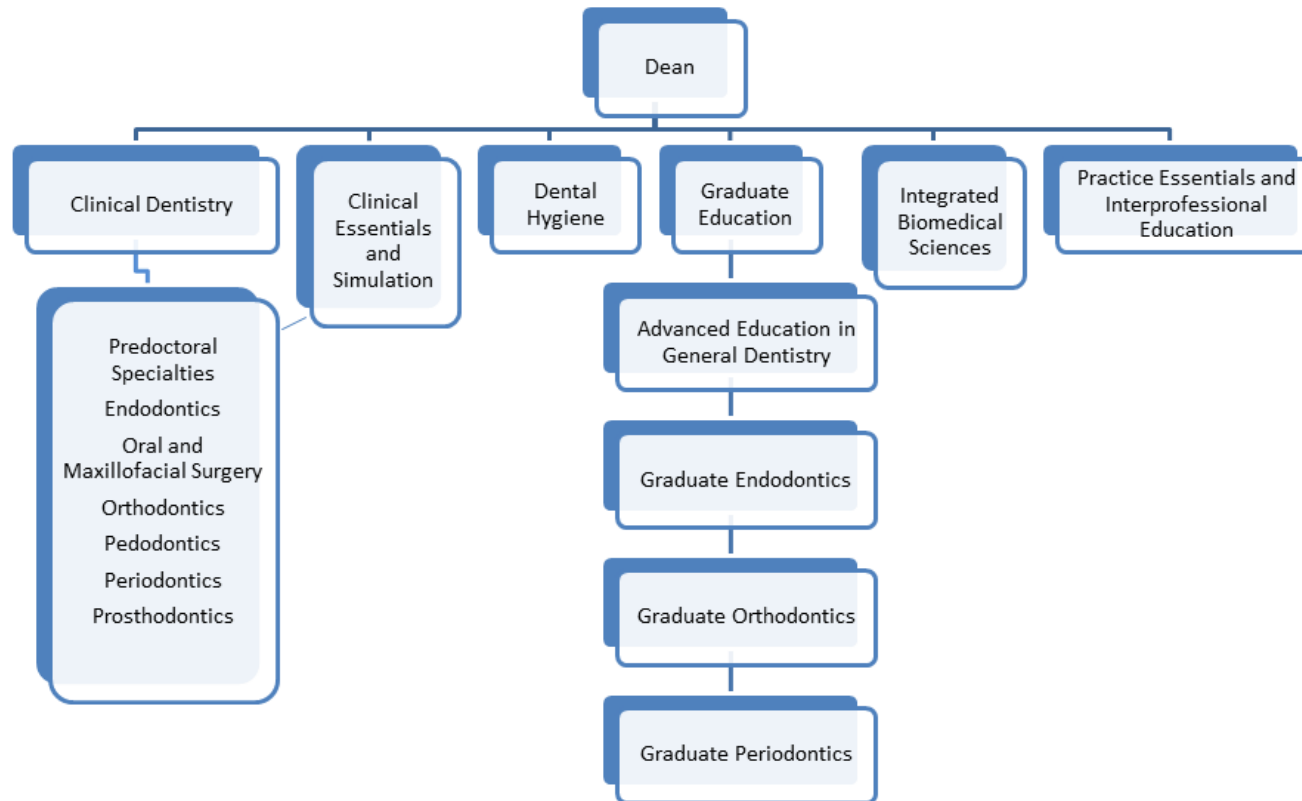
Dean

Clinical Dentistry

Clinical Essentials and Simulation

Dental Hygiene

Graduate Education

Integrated Biomedical Sciences

Practice Essentials and Interprofessional Education

Predoctoral Specialties
Endodontics
Oral and Maxillofacial Surgery
Orthodontics
Pedodontics
Periodontics
Prosthodontics

Advanced Education in General Dentistry

Graduate Endodontics

Graduate Orthodontics

Graduate Periodontics